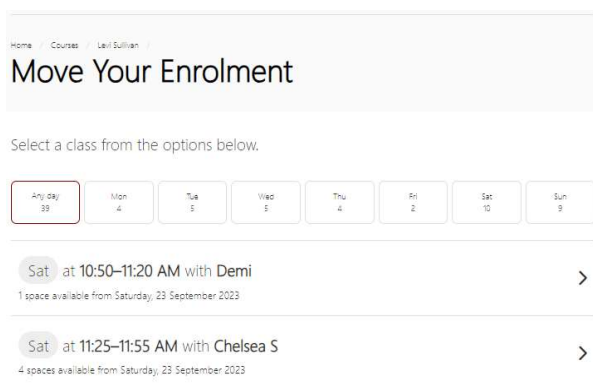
Home / Courses / Levi Sullivan /

Move Your Enrolment

Select a class from the options below.

| Any day 39 | Mon 4 | Tue 5 | Wed 5 | Thu 4 | Fri 2 | Sat 10 | Sun 9 |
|---|---|---|---|---|---|---|---|

Sat at 10:50–11:20 AM with Demi
1 space available from Saturday, 23 September 2023
>

Sat at 11:25–11:55 AM with Chelsea S
4 spaces available from Saturday, 23 September 2023
>